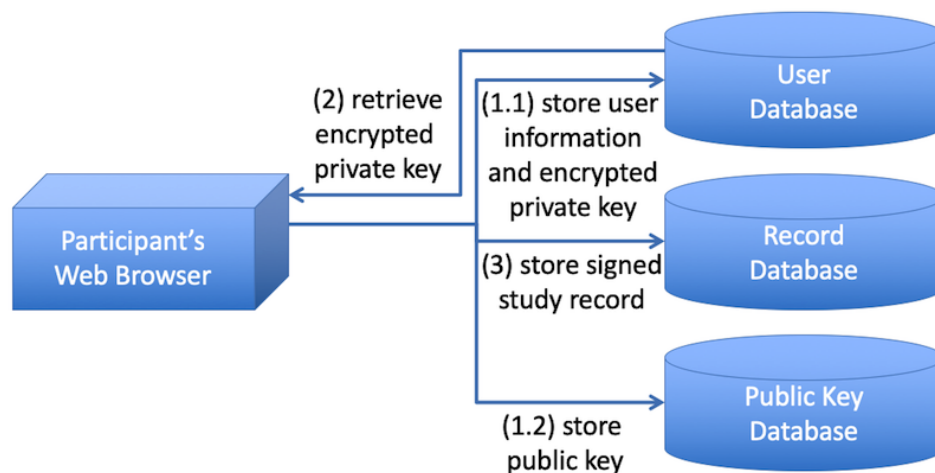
(2) retrieve encrypted private key

(1.1) store user information and encrypted private key

User Database

Participant's Web Browser

Record Database

(3) store signed study record

Public Key Database

(1.2) store public key